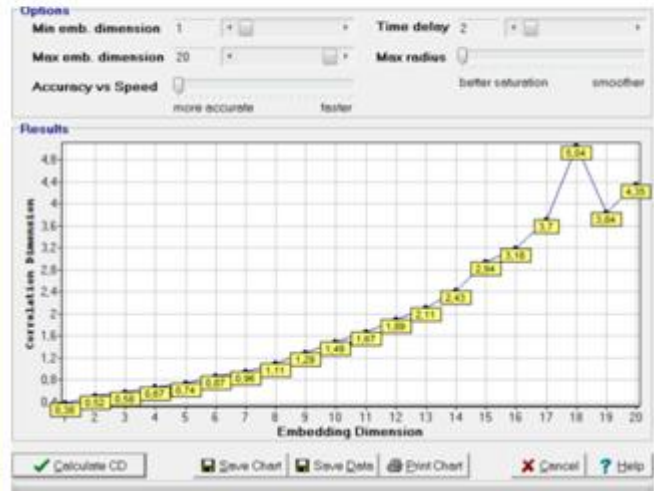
Options

Min emb. dimension 1

Max emb. dimension 20

Accuracy vs Speed

more accurate faster

Time delay 2

Max radius

better saturation smoother

Results

4,8
4,4
4
3,6
3,2
2,8
2,4
2
1,6
1,2
0,8
0,4

Correlation Dimension

0,36
0,52
0,56
0,67
0,74
0,87
0,96
1,11
1,29
1,48
1,67
1,89
2,11
2,43
2,94
3,18
3,7
5,04
3,84
4,35

1 2 3 4 5 6 7 8 9 10 11 12 13 14 15 16 17 18 19 20

Embedding Dimension

Calculate CD

Save Chart

Save Data

Print Chart

Cancel

Help